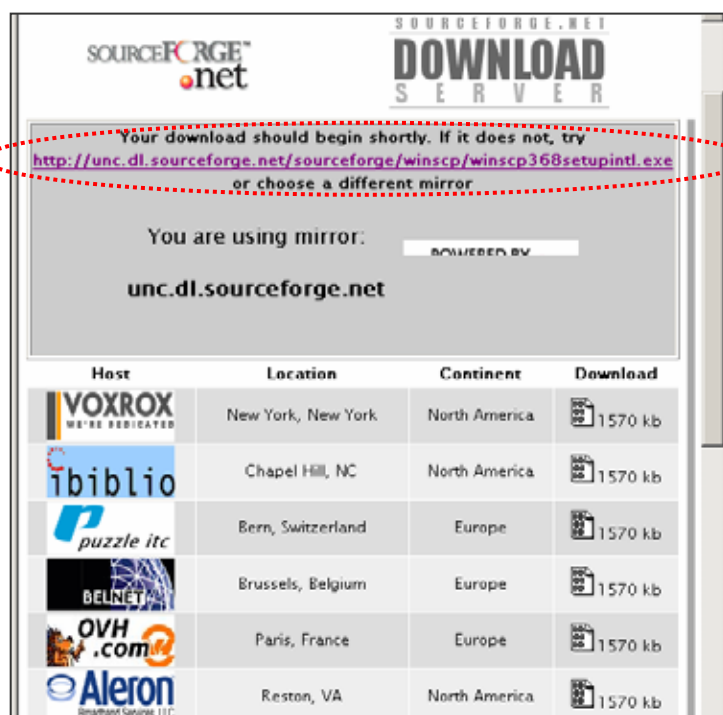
SOURCEFORGE.net

SOURCEFORGE.NET DOWNLOAD SERVER

Your download should begin shortly. If it does not, try http://unc.dl.sourceforge.net/sourceforge/winscp/winscp368setupintl.exe or choose a different mirror

You are using mirror:

POWERED BY

unc.dl.sourceforge.net

| Host | Location | Continent | Download |
|---|---|---|---|
| VOXROX WE'RE DEDICATED | New York, New York | North America | 1570 kb |
| ibiblio | Chapel Hill, NC | North America | 1570 kb |
| puzzle itc | Bern, Switzerland | Europe | 1570 kb |
| BELNET | Brussels, Belgium | Europe | 1570 kb |
| OVH.com | Paris, France | Europe | 1570 kb |
| Aleron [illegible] | Reston, VA | North America | 1570 kb |